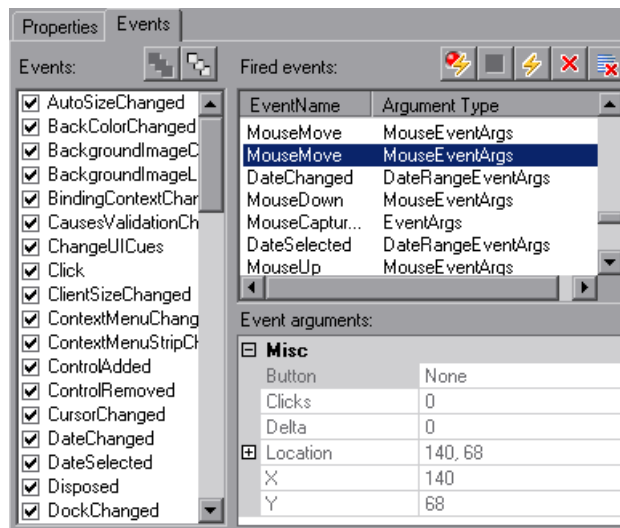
Properties Events

Events:

AutoSizeChanged
BackColorChanged
BackgroundImageC
BackgroundImageL
BindingContextChar
CausesValidationCh
ChangeUICues
Click
ClientSizeChanged
ContextMenuChang
ContextMenuStripCh
ControlAdded
ControlRemoved
CursorChanged
DateChanged
DateSelected
Disposed
DockChanged

Fired events:

| EventName | Argument Type |
|---|---|
| MouseMove | MouseEventArgs |
| MouseMove | MouseEventArgs |
| DateChanged | DateRangeEventArgs |
| MouseDown | MouseEventArgs |
| MouseCaptur... | EventArgs |
| DateSelected | DateRangeEventArgs |
| MouseUp | MouseEventArgs |

Event arguments:

| Misc | |
|---|---|
| Button | None |
| Clicks | 0 |
| Delta | 0 |
| Location | 140, 68 |
| X | 140 |
| Y | 68 |